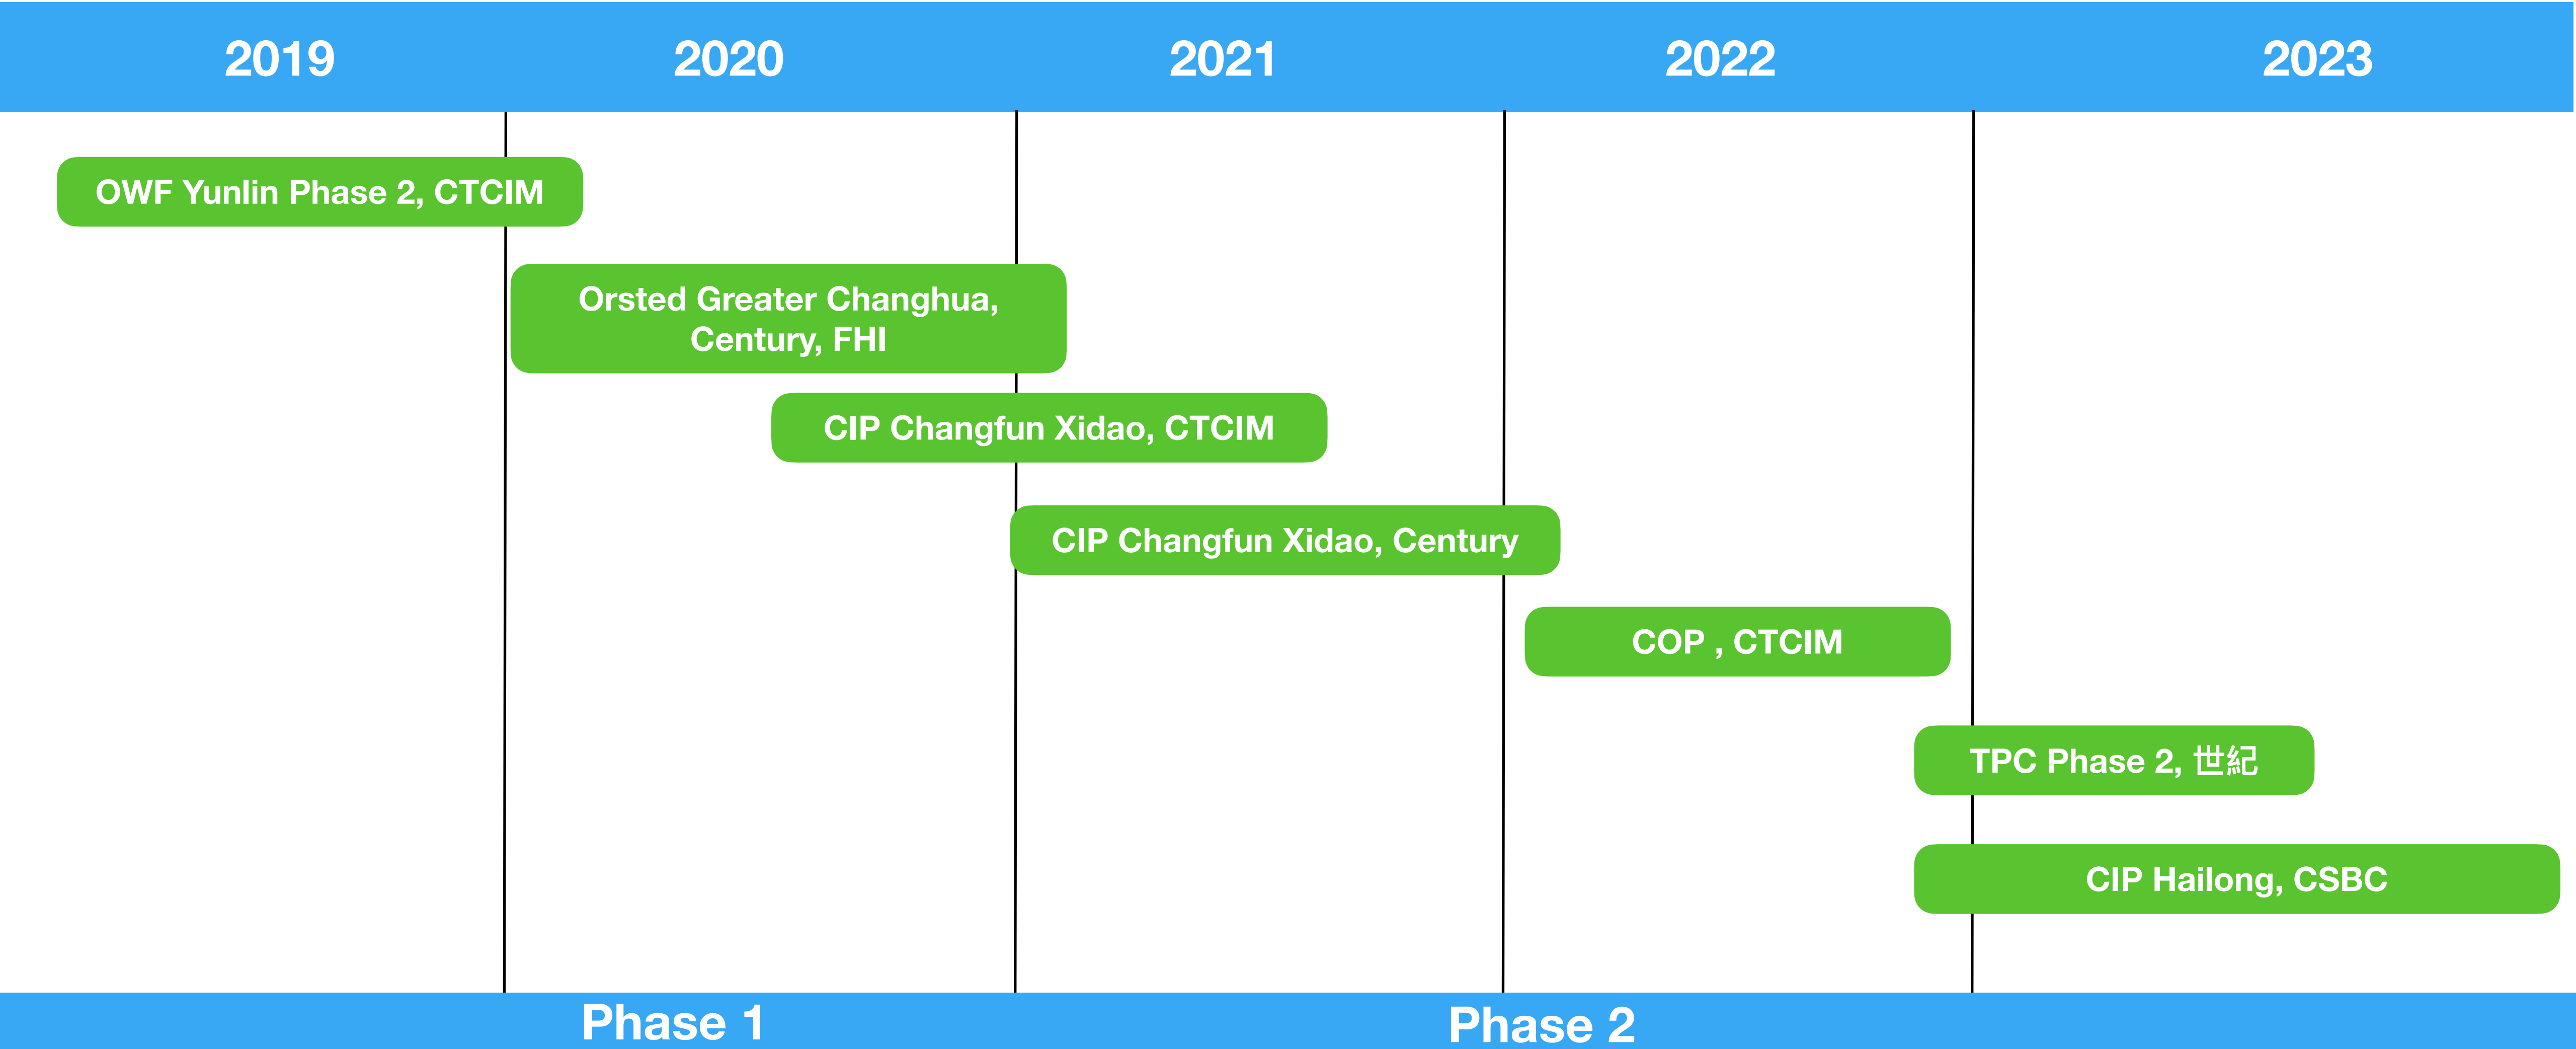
2019 2020 2021 2022 2023

OWF Yunlin Phase 2, CTCIM

Orsted Greater Changhua, Century, FHI

CIP Changfun Xidao, CTCIM

CIP Changfun Xidao, Century

COP , CTCIM

TPC Phase 2, 世紀

CIP Hailong, CSBC

Phase 1 Phase 2